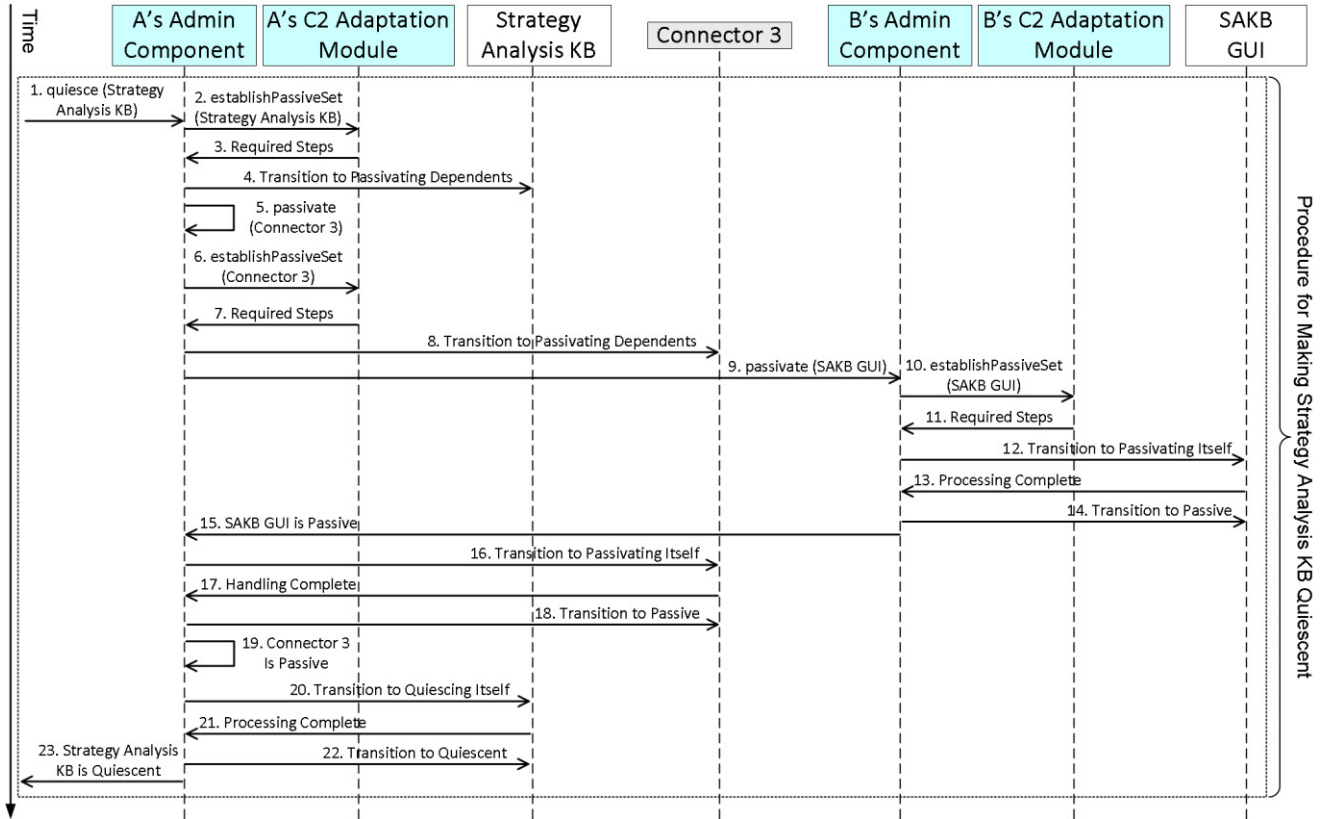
Time

A's Admin Component

A's C2 Adaptation Module

Strategy Analysis KB

Connector 3

B's Admin Component

B's C2 Adaptation Module

SAKB GUI

1. quiesce (Strategy Analysis KB)

2. establishPassiveSet (Strategy Analysis KB)

3. Required Steps

4. Transition to Passivating Dependents

5. passivate (Connector 3)

6. establishPassiveSet (Connector 3)

7. Required Steps

8. Transition to Passivating Dependents

9. passivate (SAKB GUI)

10. establishPassiveSet (SAKB GUI)

11. Required Steps

12. Transition to Passivating Itself

13. Processing Complete

14. Transition to Passive

15. SAKB GUI is Passive

16. Transition to Passivating Itself

17. Handling Complete

18. Transition to Passive

19. Connector 3 Is Passive

20. Transition to Quiescing Itself

21. Processing Complete

22. Transition to Quiescent

23. Strategy Analysis KB is Quiescent

Procedure for Making Strategy Analysis KB Quiescent